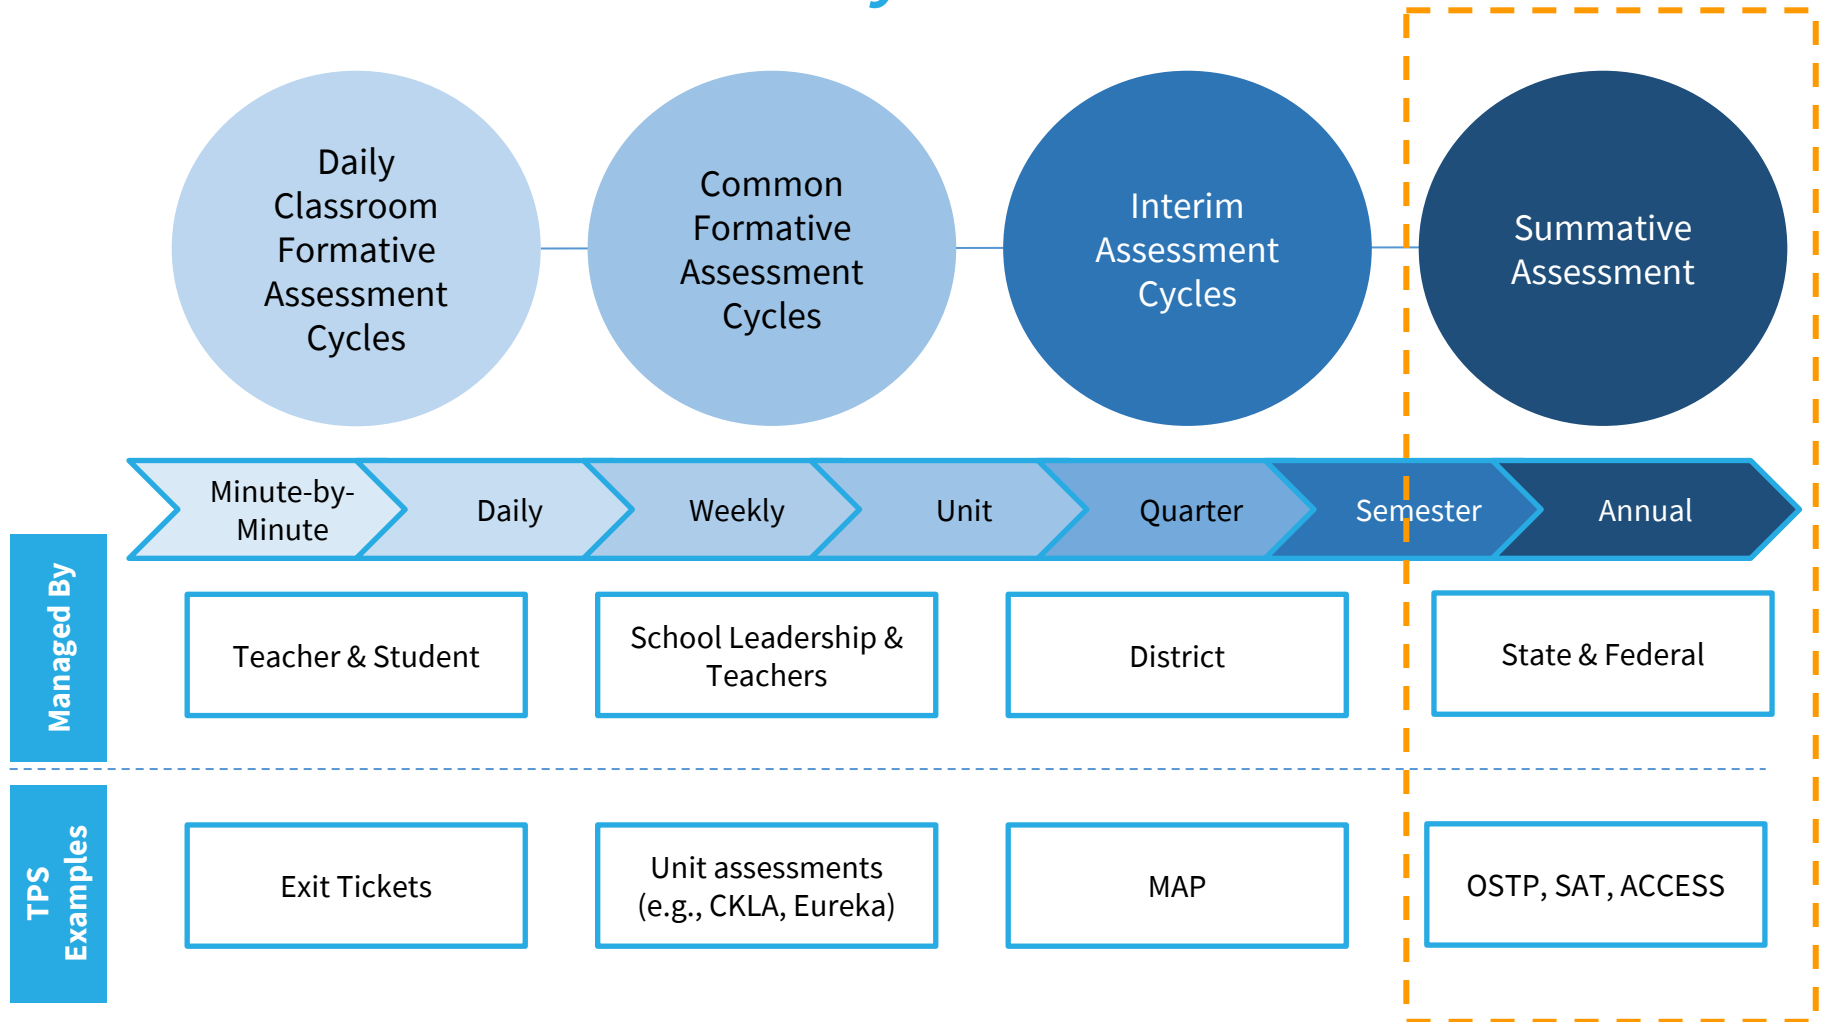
Daily Classroom Formative Assessment Cycles

Common Formative Assessment Cycles

Interim Assessment Cycles

Summative Assessment

Minute-by-Minute

Daily

Weekly

Unit

Quarter

Semester

Annual

Managed By

Teacher & Student

School Leadership & Teachers

District

State & Federal

TPS Examples

Exit Tickets

Unit assessments (e.g., CKLA, Eureka)

MAP

OSTP, SAT, ACCESS